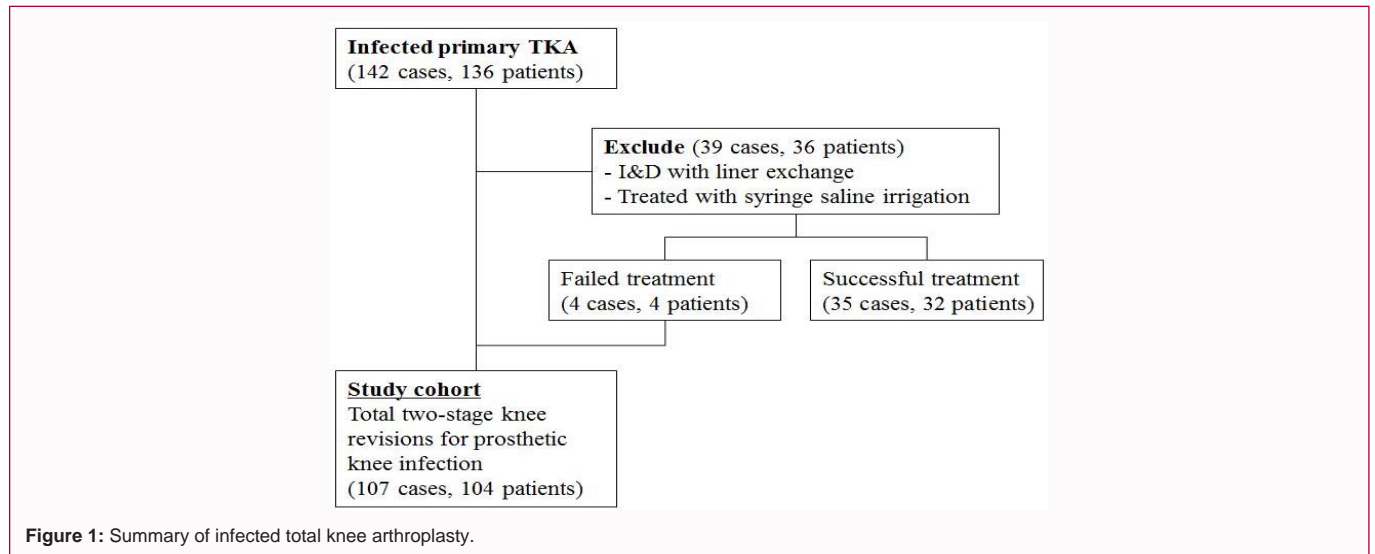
Infected primary TKA
(142 cases, 136 patients)

Exclude (39 cases, 36 patients)
- I&D with liner exchange
- Treated with syringe saline irrigation

Failed treatment
(4 cases, 4 patients)

Successful treatment
(35 cases, 32 patients)

Study cohort
Total two-stage knee revisions for prosthetic knee infection
(107 cases, 104 patients)

Figure 1: Summary of infected total knee arthroplasty.